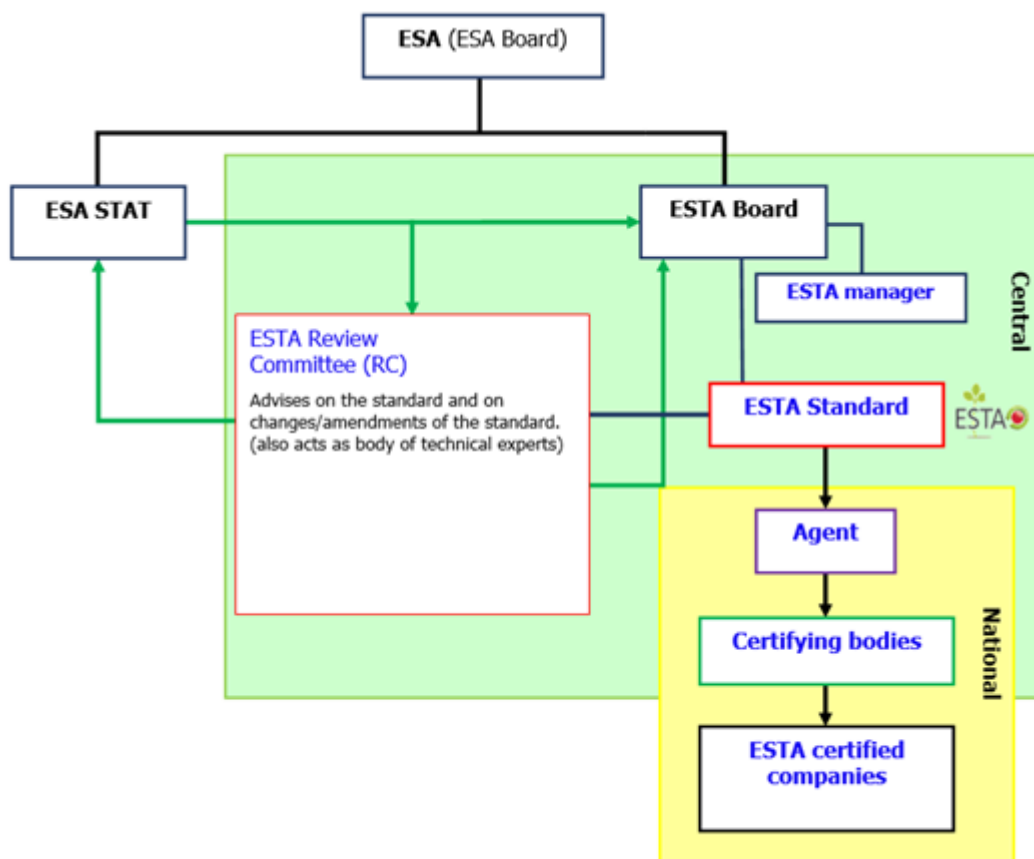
ESA (ESA Board)

ESA STAT

ESTA Board

ESTA manager

Central

ESTA Review Committee (RC)

Advises on the standard and on changes/amendments of the standard. (also acts as body of technical experts)

ESTA Standard

ESTA

Agent

Certifying bodies

National

ESTA certified companies